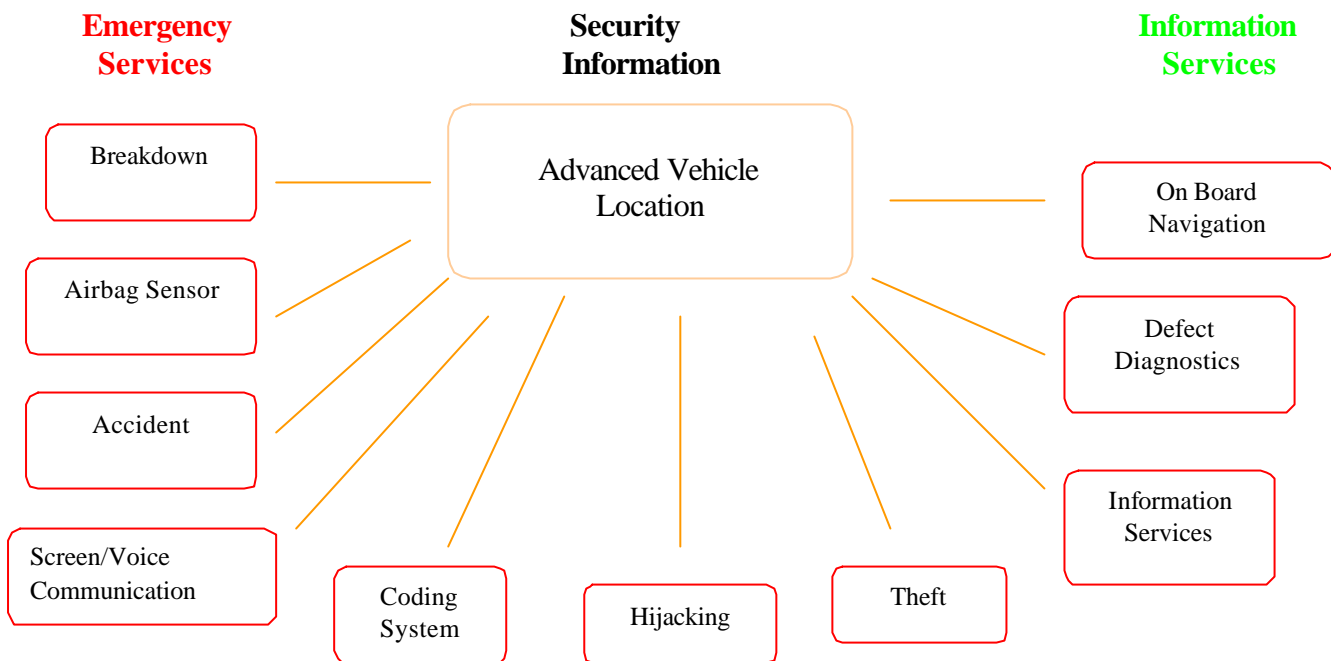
Emergency Services

Security Information

Information Services

Advanced Vehicle Location

Breakdown

Airbag Sensor

Accident

Screen/Voice Communication

Coding System

Hijacking

Theft

On Board Navigation

Defect Diagnostics

Information Services